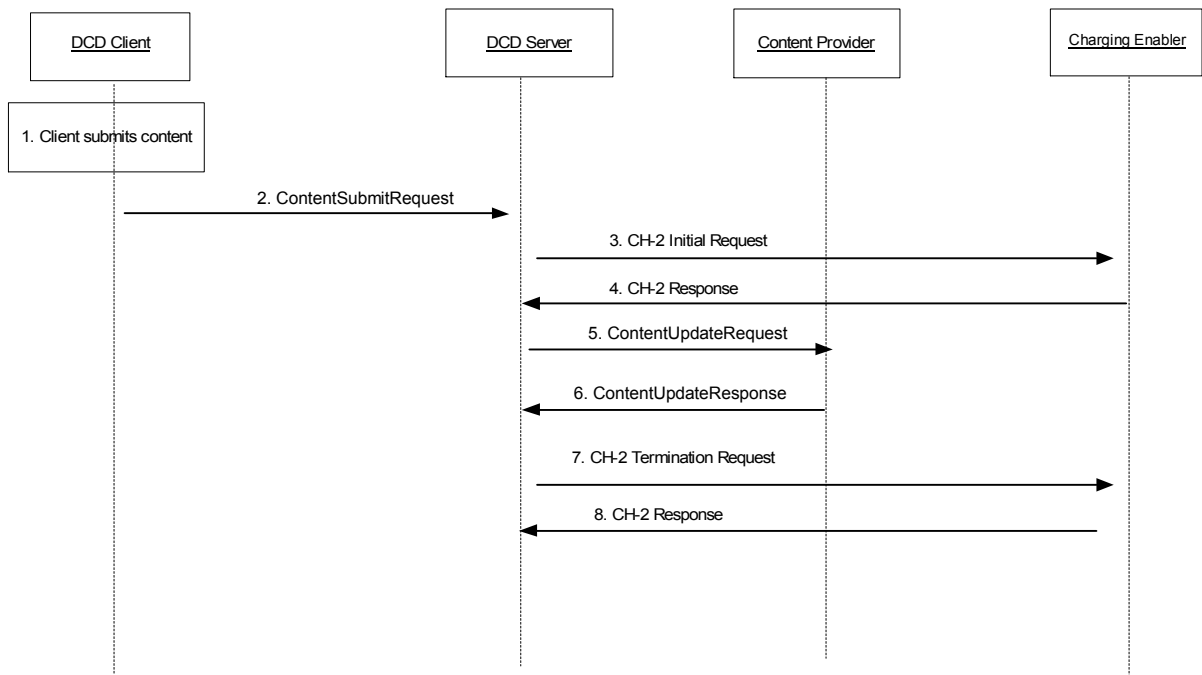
DCD Client

DCD Server

Content Provider

Charging Enabler

1. Client submits content

2. ContentSubmitRequest

3. CH-2 Initial Request

4. CH-2 Response

5. ContentUpdateRequest

6. ContentUpdateResponse

7. CH-2 Termination Request

8. CH-2 Response